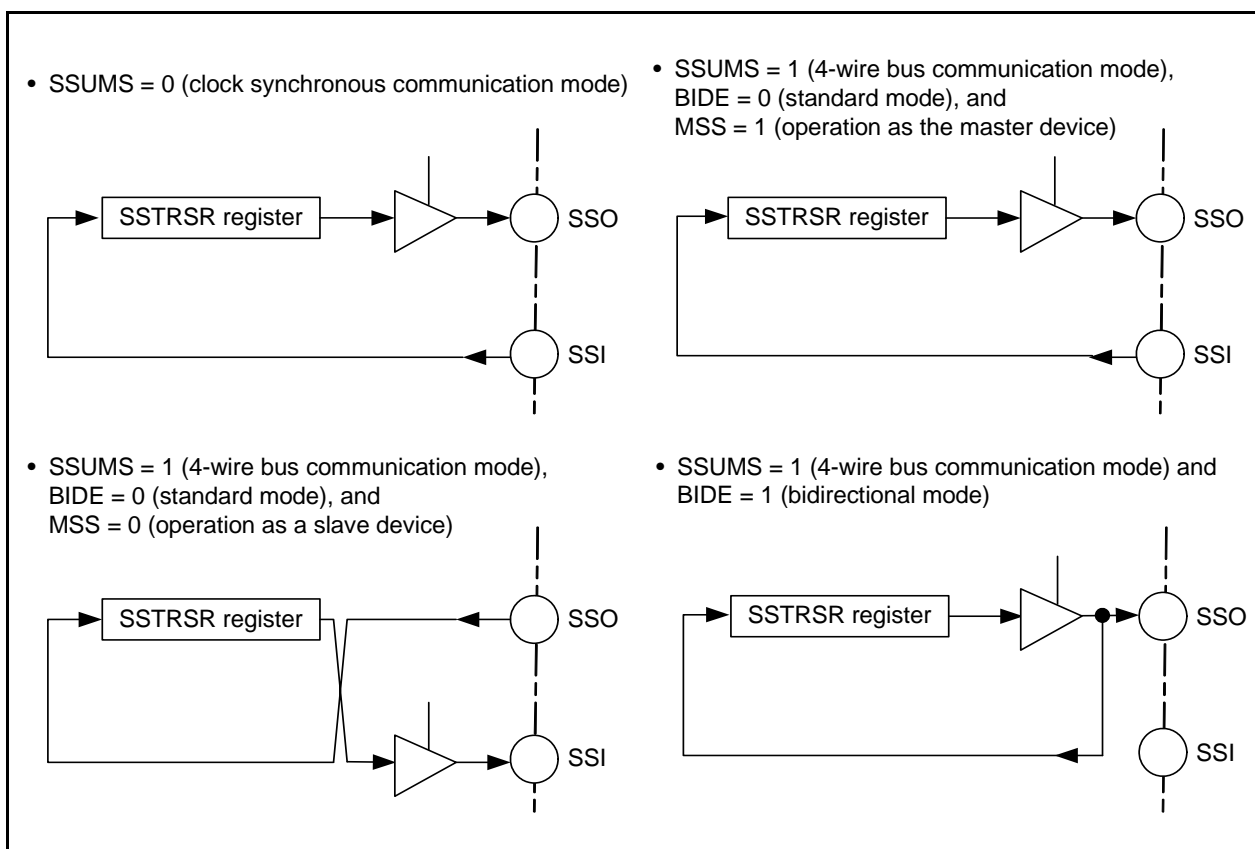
• SSUMS = 0 (clock synchronous communication mode)

SSTRSR register

SSO

SSI

• SSUMS = 1 (4-wire bus communication mode), BIDE = 0 (standard mode), and MSS = 1 (operation as the master device)

SSTRSR register

SSO

SSI

• SSUMS = 1 (4-wire bus communication mode), BIDE = 0 (standard mode), and MSS = 0 (operation as a slave device)

SSTRSR register

SSO

SSI

• SSUMS = 1 (4-wire bus communication mode) and BIDE = 1 (bidirectional mode)

SSTRSR register

SSO

SSI